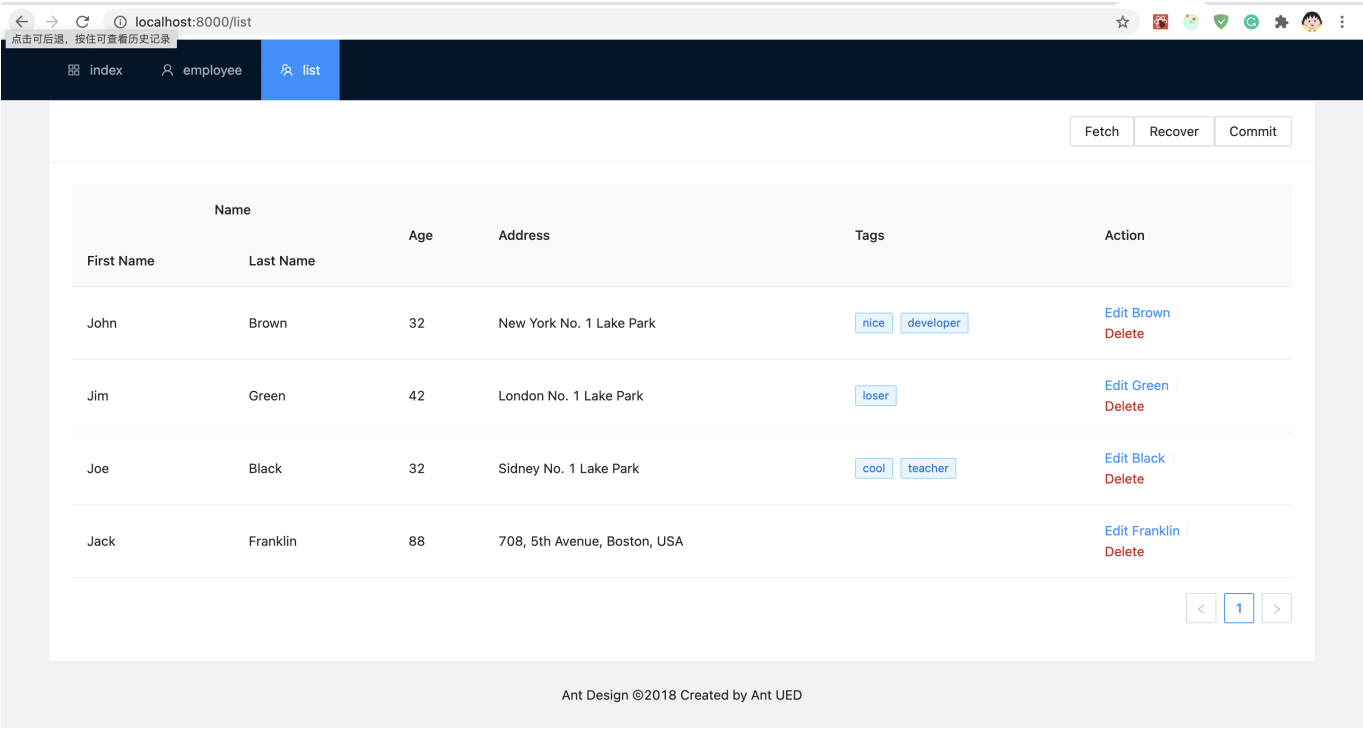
localhost:8000/list

点击可后退，按住可查看历史记录

index employee list

Fetch Recover Commit

| Name | | Age | Address | Tags | Action |
|---|---|---|---|---|---|
| First Name | Last Name | | | | |
| John | Brown | 32 | New York No. 1 Lake Park | nice developer | Edit Brown Delete |
| Jim | Green | 42 | London No. 1 Lake Park | loser | Edit Green Delete |
| Joe | Black | 32 | Sidney No. 1 Lake Park | cool teacher | Edit Black Delete |
| Jack | Franklin | 88 | 708, 5th Avenue, Boston, USA | | Edit Franklin Delete |

< 1 >

Ant Design ©2018 Created by Ant UED